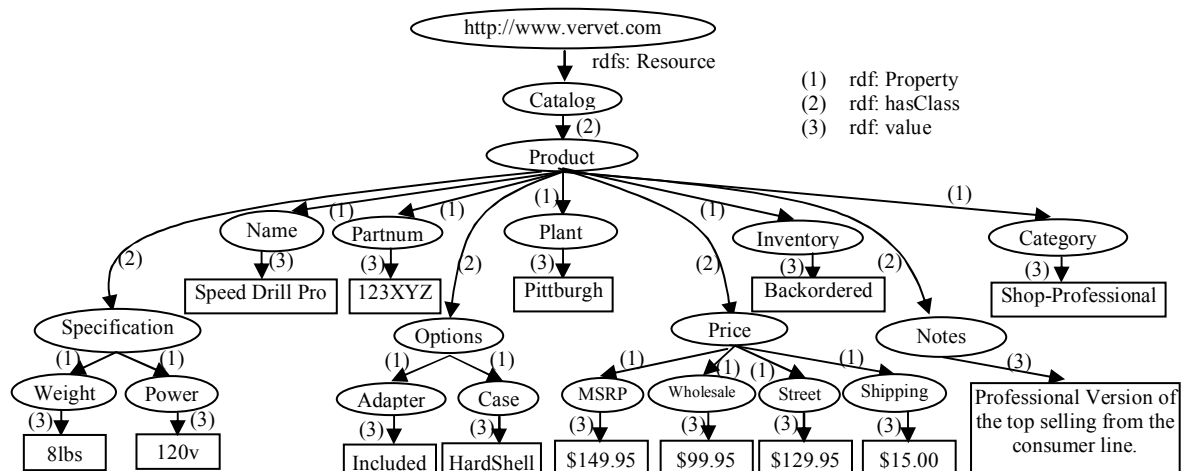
http://www.vervet.com

rdfs: Resource

(1) rdf: Property
(2) rdf: hasClass
(3) rdf: value

Catalog

(2)

Product

(2) (1) (1) (1) (2) (1) (2) (2) (1)

Name

(3)

Speed Drill Pro

Partnum

(3)

123XYZ

Plant

(3)

Pittburgh

Inventory

(3)

Backordered

Category

(3)

Shop-Professional

Specification

(1) (1)

Weight

(3)

8lbs

Power

(3)

120v

Options

(1) (1)

Adapter

(3)

Included

Case

(3)

HardShell

Price

(1) (1) (1) (1)

MSRP

(3)

$149.95

Wholesale

(3)

$99.95

Street

(3)

$129.95

Shipping

(3)

$15.00

Notes

(3)

Professional Version of the top selling from the consumer line.